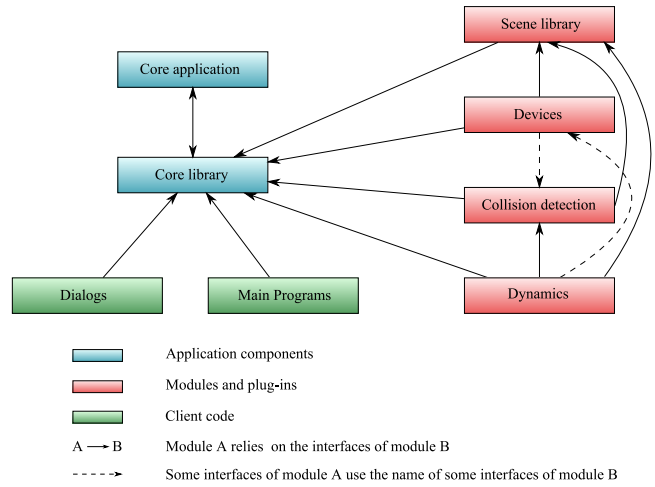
Scene library

Core application

Devices

Core library

Collision detection

Dialogs

Main Programs

Dynamics

Application components

Modules and plug-ins

Client code

A → B Module A relies on the interfaces of module B

Some interfaces of module A use the name of some interfaces of module B